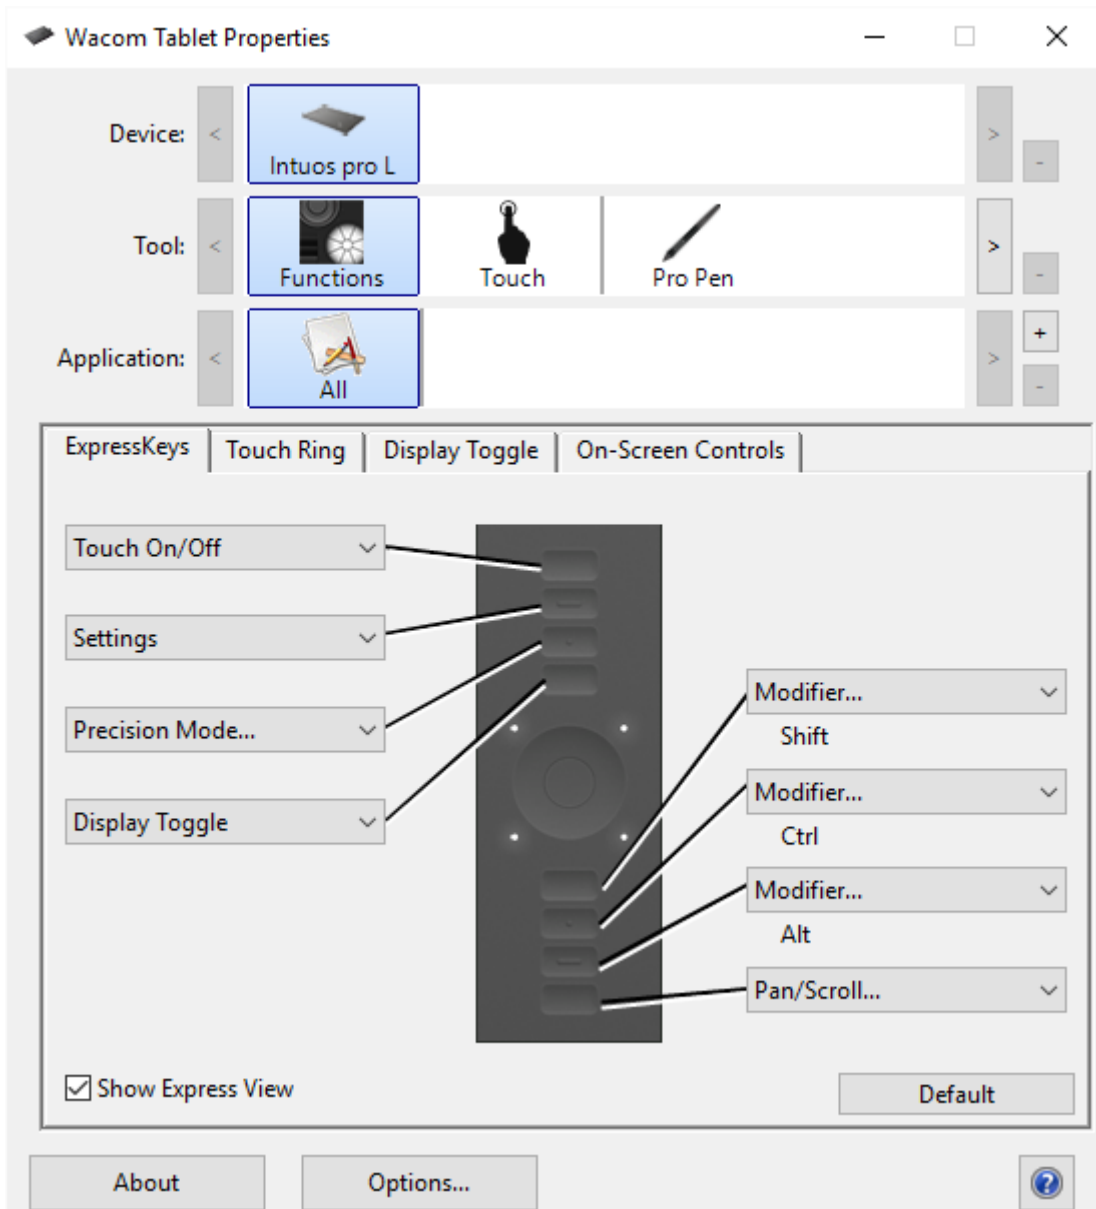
Wacom Tablet Properties

Device: < Intuos pro L > -

Tool: < Functions Touch Pro Pen > -

Application: < All > + -

ExpressKeys | Touch Ring | Display Toggle | On-Screen Controls

Touch On/Off
Settings
Precision Mode...
Display Toggle

Modifier...
Shift
Modifier...
Ctrl
Modifier...
Alt
Pan/Scroll...

Show Express View
Default

About
Options...
?